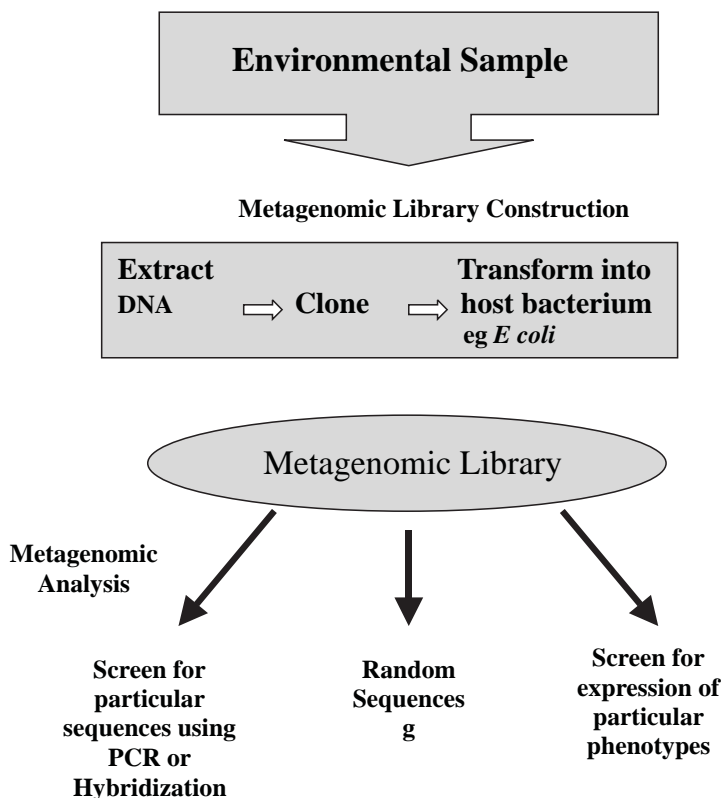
Environmental Sample

Metagenomic Library Construction

Extract DNA

Clone

Transform into host bacterium eg *E coli*

Metagenomic Library

Metagenomic Analysis

Screen for particular sequences using PCR or Hybridization

Random Sequences g

Screen for expression of particular phenotypes